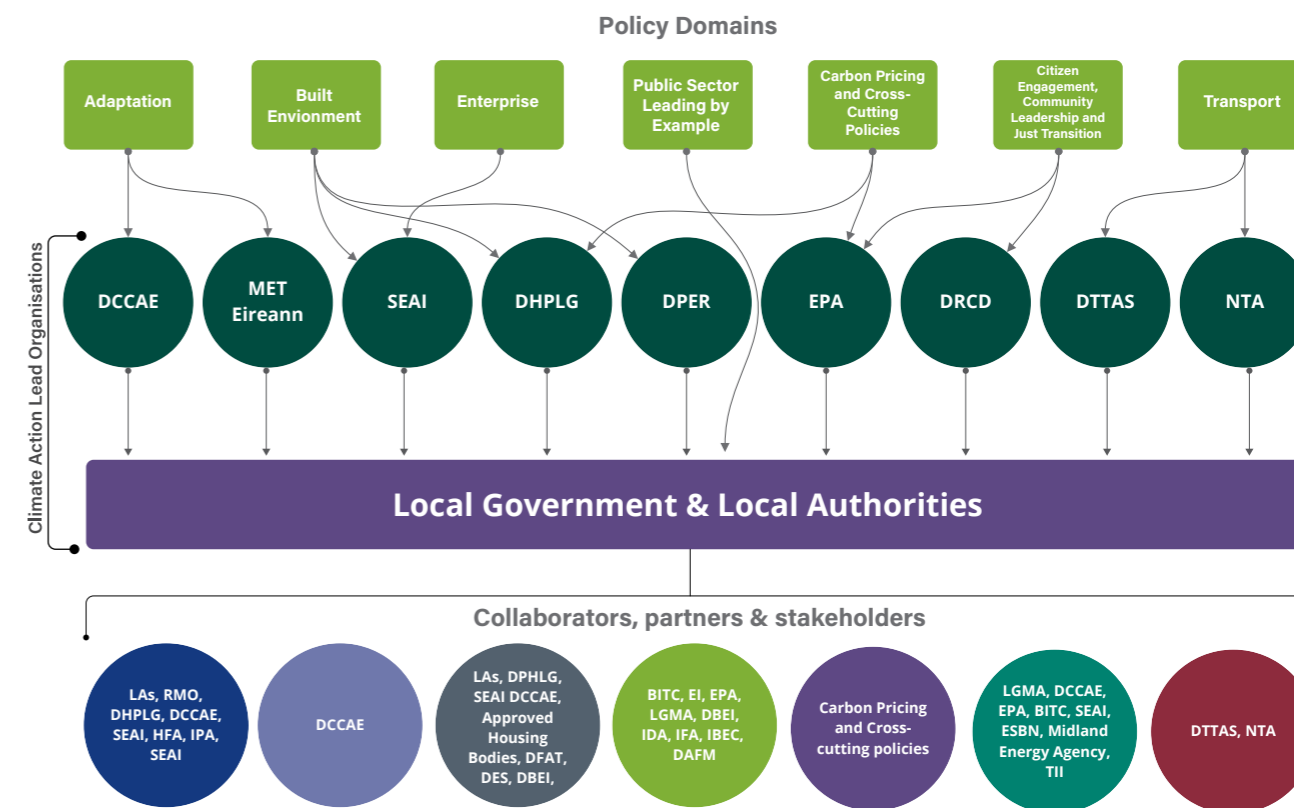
Policy Domains

Adaptation

Built Envionment

Enterprise

Public Sector Leading by Example

Carbon Pricing and Cross-Cutting Policies

Citizen Engagement, Community Leadership and Just Transition

Transport

Climate Action Lead Organisations

DCCAE

MET Eireann

SEAI

DHPLG

DPER

EPA

DRCD

DTTAS

NTA

Local Government & Local Authorities

Collaborators, partners & stakeholders

LAs, RMO, DHPLG, DCCAE, SEAI, HFA, IPA, SEAI

DCCAE

LAs, DPHLG, SEAI DCCAE, Approved Housing Bodies, DFAT, DES, DBEI,

BITC, EI, EPA, LGMA, DBEI, IDA, IFA, IBEC, DAFM

Carbon Pricing and Cross-cutting policies

LGMA, DCCAE, EPA, BITC, SEAI, ESBN, Midland Energy Agency, TII

DTTAS, NTA